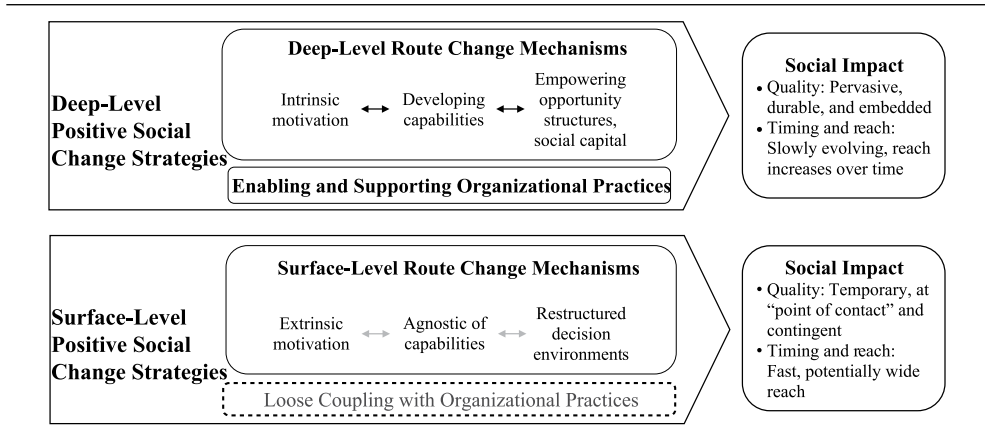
Deep-Level Positive Social Change Strategies

Deep-Level Route Change Mechanisms

Intrinsic motivation ⟷ Developing capabilities ⟷ Empowering opportunity structures, social capital

Enabling and Supporting Organizational Practices

Social Impact

• Quality: Pervasive, durable, and embedded
• Timing and reach: Slowly evolving, reach increases over time

Surface-Level Positive Social Change Strategies

Surface-Level Route Change Mechanisms

Extrinsic motivation ⟷ Agnostic of capabilities ⟷ Restructured decision environments

Loose Coupling with Organizational Practices

Social Impact

• Quality: Temporary, at "point of contact" and contingent
• Timing and reach: Fast, potentially wide reach